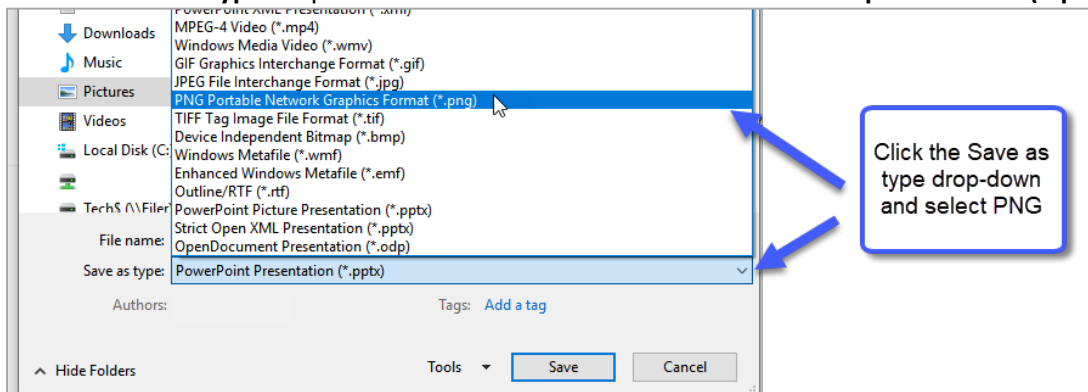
Downloads
Music
Pictures
Videos
Local Disk (C:
Tech$ (\\Filer
PowerPoint XML Presentation (*.xml)
MPEG-4 Video (*.mp4)
Windows Media Video (*.wmv)
GIF Graphics Interchange Format (*.gif)
JPEG File Interchange Format (*.jpg)
PNG Portable Network Graphics Format (*.png)
TIFF Tag Image File Format (*.tif)
Device Independent Bitmap (*.bmp)
Windows Metafile (*.wmf)
Enhanced Windows Metafile (*.emf)
Outline/RTF (*.rtf)
PowerPoint Picture Presentation (*.pptx)
Strict Open XML Presentation (*.pptx)
OpenDocument Presentation (*.odp)
File name:
Save as type: PowerPoint Presentation (*.pptx)
Authors:
Tags: Add a tag
Hide Folders
Tools
Save
Cancel

Click the Save as type drop-down and select PNG